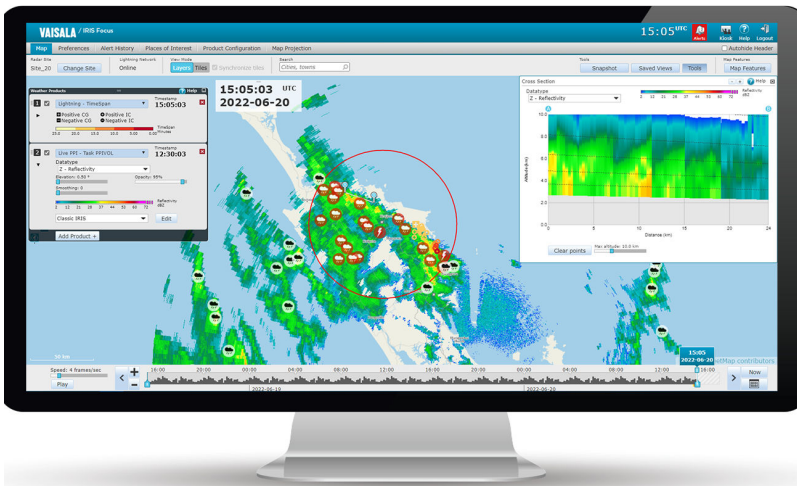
VAISALA / IRIS Focus

15:05 UTC

Alerts Kiosk Help Logout

Map Preferences Alert History Places of Interest Product Configuration Map Projection

Autohide Header

Radar Site
Site_20
Change Site

Lightning Network
Online

View Mode
Layers Tiles Synchronize tiles

Search
Cities, towns

Tools
Snapshot Saved Views Tools

Map Features
Map Features

Weather Products Help

1 Lightning - TimeSpan
Timestamp
15:05:03

Positive CG Positive IC
Negative CG Negative IC

Timespan minutes

2 Uni PPI - Task PPI/DL
Timestamp
12:30:03

Datatype
Z - Reflectivity

Elevation: 0.80 °
Opacity: 85%
Smoothing: 0

Reflectivity dBZ

Classic IRIS
Edit

Add Product +

15:05:03 UTC
2022-06-20

Cross Section
Help

Datatype
Z - Reflectivity

Reflectivity dBZ

Altitude (km)

Distance (km)

Clear points

Max altitude: 10.0 km

50 km

OpenStreetMap contributors

Speed: 4 frames/sec
Play

16:00 20:00 00:00 04:00 08:00 12:00 16:00 20:00 00:00 04:00 08:00 12:00 16:00

2022-06-19 2022-06-20

15:05
2022-06-20

Now